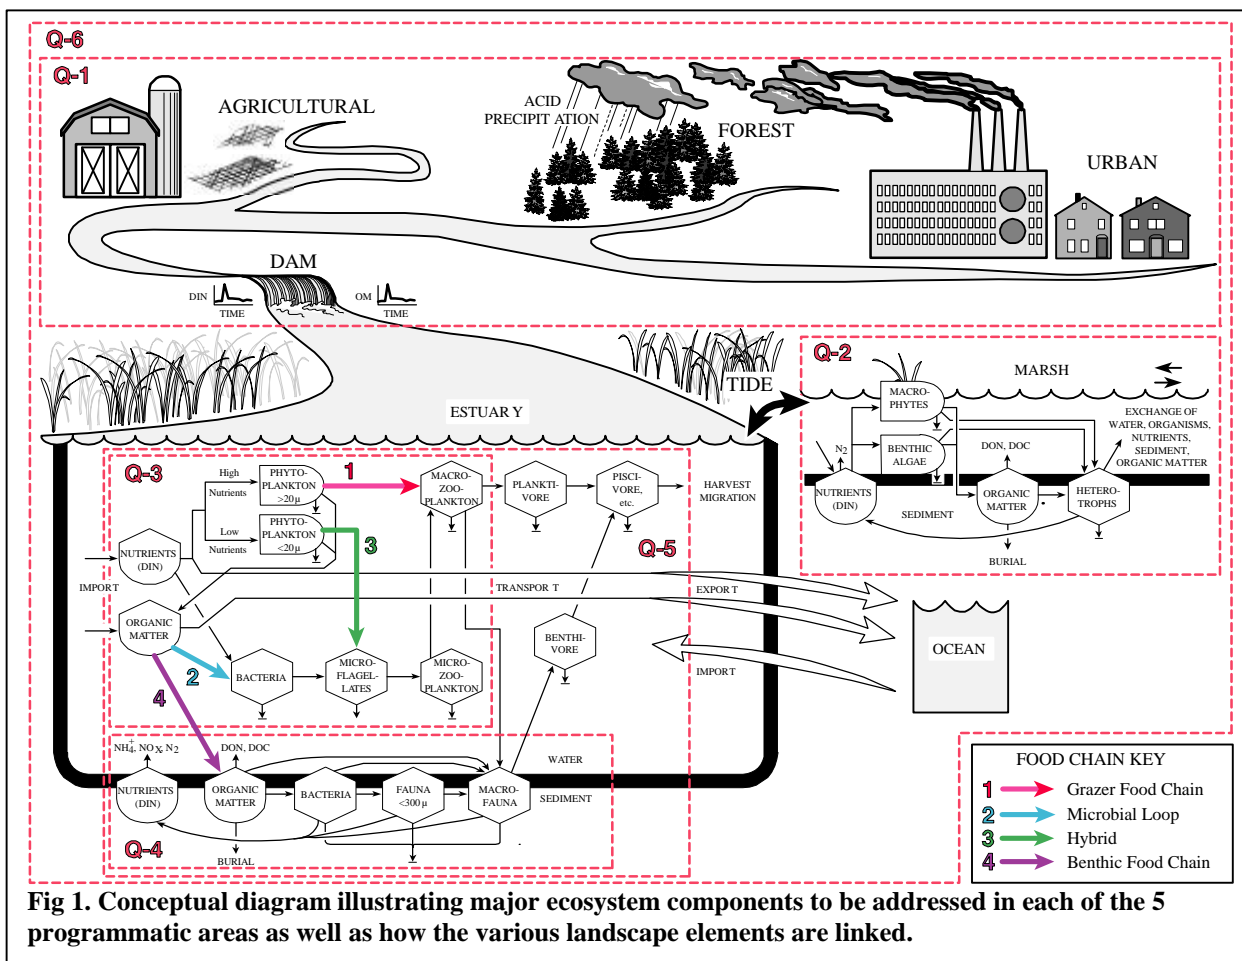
Q-6

Q-1

AGRICULTURAL

ACID PRECIPIT ATION

FOREST

URBAN

DAM

DIN

TIME

OM

TIME

Q-2

MARSH

TIDE

ESTUAR Y

MACRO-PHYTES

BENTHIC ALGAE

$N_2$

DON, DOC

EXCHANGE OF WATER, ORGANISMS, NUTRIENTS, SEDIMENT, ORGANIC MATTER

NUTRIENTS (DIN)

ORGANIC MATTER

HETERO-TROPHS

SEDIMENT

BURIAL

Q-3

High Nutrients

PHYTO-PLANKTON >20µ

1

MACRO-ZOO-PLANKTON

PLANKTI-VORE

PISCI-VORE, etc.

HARVEST MIGRATION

Low Nutrients

PHYTO-PLANKTON <20µ

3

Q-5

NUTRIENTS (DIN)

IMPORT

TRANSPOR T

EXPOR T

ORGANIC MATTER

OCEAN

BENTHI-VORE

IMPORT

2

BACTERIA

MICRO-FLAGEL-LATES

MICRO-ZOO-PLANKTON

4

$NH_4^+$, $NO_x$, $N_2$

DON, DOC

WATER

NUTRIENTS (DIN)

ORGANIC MATTER

BACTERIA

FAUNA <300µ

MACRO-FAUNA

SEDIMENT

Q-4

BURIAL

FOOD CHAIN KEY

1 Grazer Food Chain

2 Microbial Loop

3 Hybrid

4 Benthic Food Chain

Fig 1. Conceptual diagram illustrating major ecosystem components to be addressed in each of the 5 programmatic areas as well as how the various landscape elements are linked.